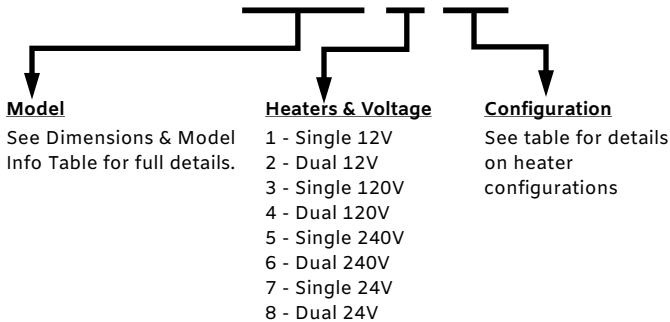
Model
See Dimensions & Model Info Table for full details.

Heaters & Voltage
1 - Single 12V
2 - Dual 12V
3 - Single 120V
4 - Dual 120V
5 - Single 240V
6 - Dual 240V
7 - Single 24V
8 - Dual 24V

Configuration
See table for details on heater configurations